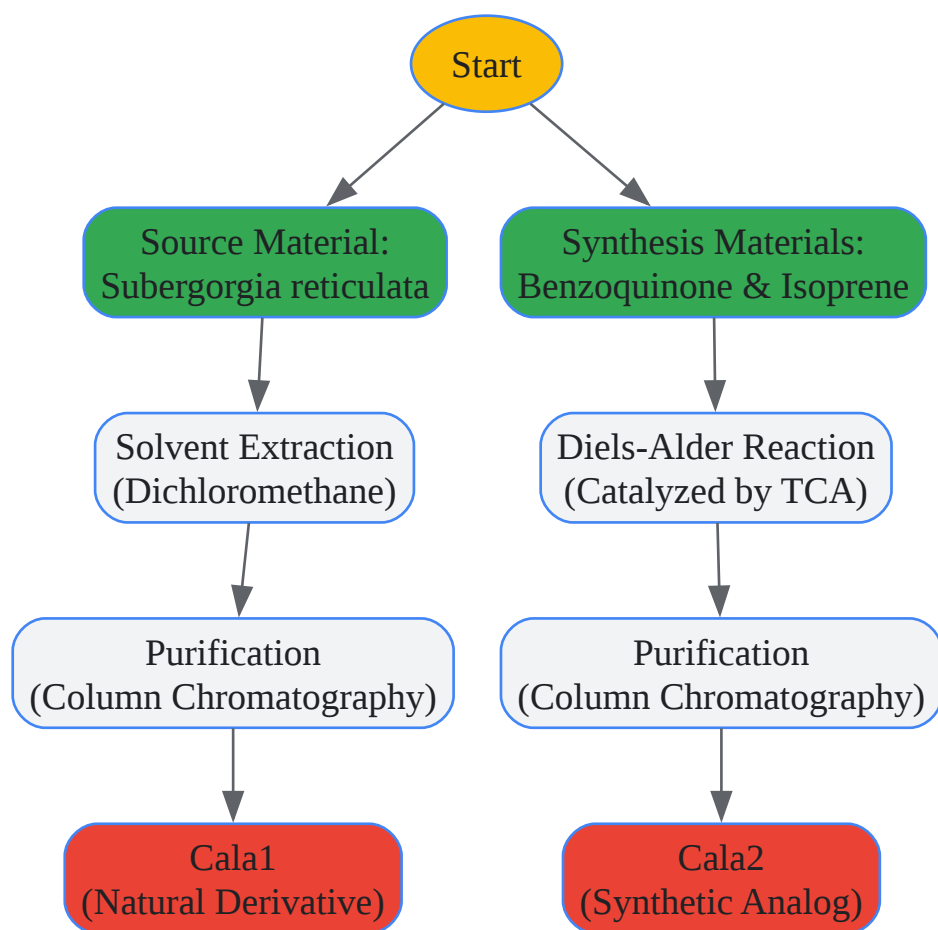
Start

Source Material:
Subergorgia reticulata

Solvent Extraction
(Dichloromethane)

Purification
(Column Chromatography)

Cala1
(Natural Derivative)

Synthesis Materials:
Benzoquinone & Isoprene

Diels-Alder Reaction
(Catalyzed by TCA)

Purification
(Column Chromatography)

Cala2
(Synthetic Analog)